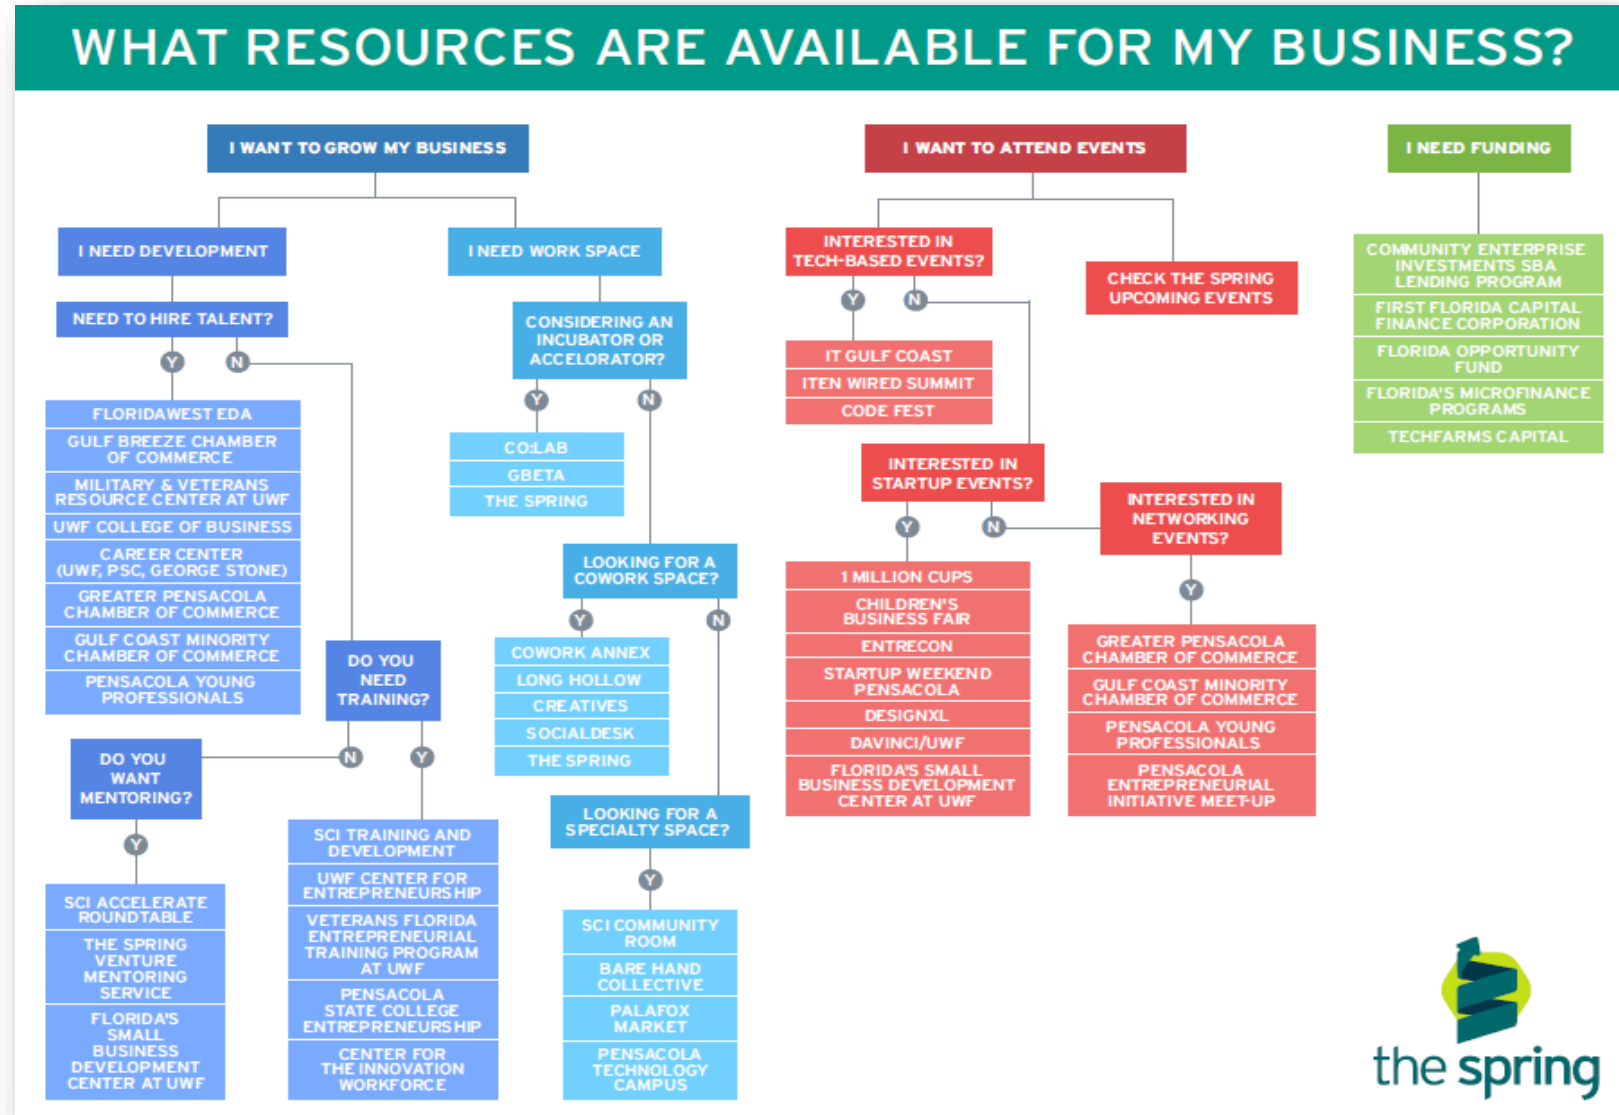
WHAT RESOURCES ARE AVAILABLE FOR MY BUSINESS?

I WANT TO GROW MY BUSINESS

I NEED DEVELOPMENT

NEED TO HIRE TALENT?

Y N

FLORIDAWEST EDA
GULF BREEZE CHAMBER OF COMMERCE
MILITARY & VETERANS RESOURCE CENTER AT UWF
UWF COLLEGE OF BUSINESS
CAREER CENTER (UWF, PSC, GEORGE STONE)
GREATER PENSACOLA CHAMBER OF COMMERCE
GULF COAST MINORITY CHAMBER OF COMMERCE
PENSACOLA YOUNG PROFESSIONALS

DO YOU NEED TRAINING?

N Y

DO YOU WANT MENTORING?

Y

SCI ACCELERATE ROUNDTABLE
THE SPRING VENTURE MENTORING SERVICE
FLORIDA'S SMALL BUSINESS DEVELOPMENT CENTER AT UWF

SCI TRAINING AND DEVELOPMENT
UWF CENTER FOR ENTREPRENEURSHIP
VETERANS FLORIDA ENTREPRENEURIAL TRAINING PROGRAM AT UWF
PENSACOLA STATE COLLEGE ENTREPRENEURSHIP
CENTER FOR THE INNOVATION WORKFORCE

I NEED WORK SPACE

CONSIDERING AN INCUBATOR OR ACCELORATOR?

Y N

CO:LAB
GBETA
THE SPRING

LOOKING FOR A COWORK SPACE?

Y N

COWORK ANNEX
LONG HOLLOW
CREATIVES
SOCIALDESK
THE SPRING

LOOKING FOR A SPECIALTY SPACE?

Y

SCI COMMUNITY ROOM
BARE HAND COLLECTIVE
PALAFOX MARKET
PENSACOLA TECHNOLOGY CAMPUS

I WANT TO ATTEND EVENTS

INTERESTED IN TECH-BASED EVENTS?

Y N

IT GULF COAST
ITEN WIRED SUMMIT
CODE FEST

CHECK THE SPRING UPCOMING EVENTS

INTERESTED IN STARTUP EVENTS?

Y N

1 MILLION CUPS
CHILDREN'S BUSINESS FAIR
ENTRECON
STARTUP WEEKEND PENSACOLA
DESIGNXL
DAVINCI/UWF
FLORIDA'S SMALL BUSINESS DEVELOPMENT CENTER AT UWF

INTERESTED IN NETWORKING EVENTS?

Y

GREATER PENSACOLA CHAMBER OF COMMERCE
GULF COAST MINORITY CHAMBER OF COMMERCE
PENSACOLA YOUNG PROFESSIONALS
PENSACOLA ENTREPRENEURIAL INITIATIVE MEET-UP

I NEED FUNDING

COMMUNITY ENTERPRISE INVESTMENTS SBA LENDING PROGRAM
FIRST FLORIDA CAPITAL FINANCE CORPORATION
FLORIDA OPPORTUNITY FUND
FLORIDA'S MICROFINANCE PROGRAMS
TECHFARMS CAPITAL

the spring